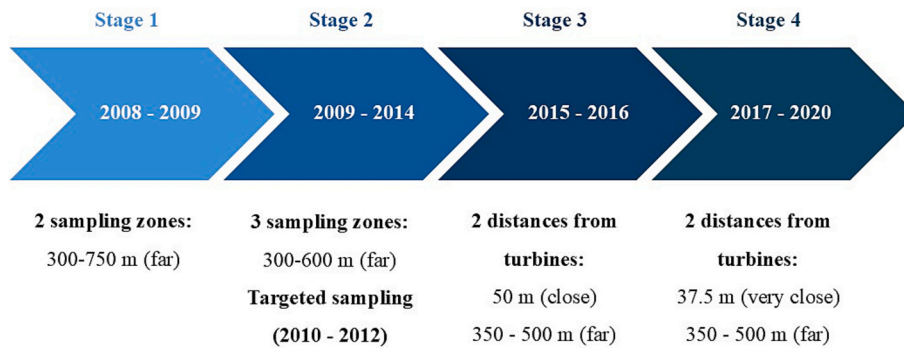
Stage 1

2008 - 2009

2 sampling zones:
300-750 m (far)

Stage 2

2009 - 2014

3 sampling zones:
300-600 m (far)
Targeted sampling
(2010 - 2012)

Stage 3

2015 - 2016

2 distances from turbines:
50 m (close)
350 - 500 m (far)

Stage 4

2017 - 2020

2 distances from turbines:
37.5 m (very close)
350 - 500 m (far)